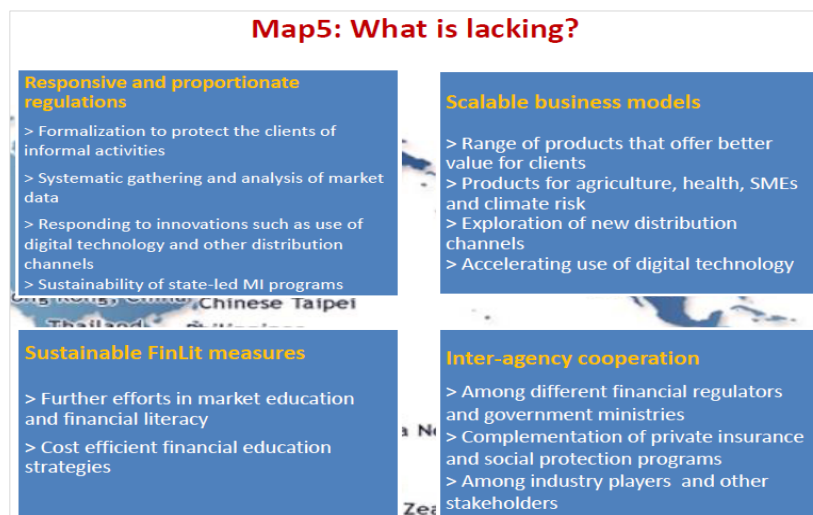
Map5: What is lacking?

Responsive and proportionate regulations

> Formalization to protect the clients of informal activities

> Systematic gathering and analysis of market data

> Responding to innovations such as use of digital technology and other distribution channels

> Sustainability of state-led MI programs

Scalable business models

> Range of products that offer better value for clients

> Products for agriculture, health, SMEs and climate risk

> Exploration of new distribution channels

> Accelerating use of digital technology

Chinese Taipei

Sustainable FinLit measures

> Further efforts in market education and financial literacy

> Cost efficient financial education strategies

Inter-agency cooperation

> Among different financial regulators and government ministries

> Complementation of private insurance and social protection programs

> Among industry players and other stakeholders